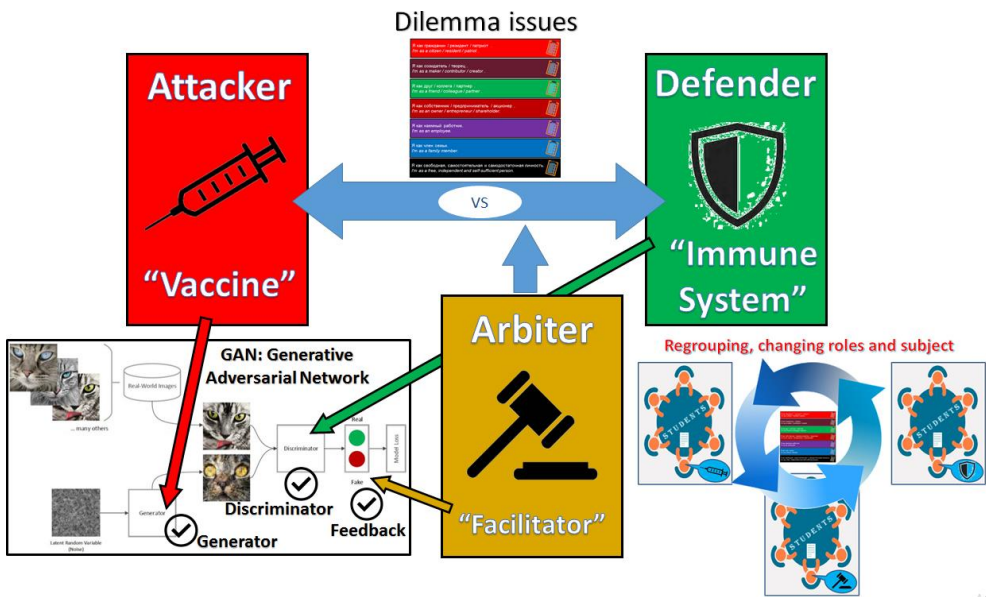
Dilemma issues

Я как гражданин / резидент / патриот
I'm as a citizen / resident / patriot

Я как создатель / творец
I'm as a maker / contributor / creator

Я как друг / коллега / партнер
I'm as a friend / colleague / partner

Я как собственник / предприниматель / акционер
I'm as an owner / entrepreneur / shareholder

Я как наемный работник
I'm as an employee

Я как член семьи
I'm as a family member

Я как свободная, самостоятельная и самодостаточная личность
I'm as a free, independent and self-sufficient person

Attacker

"Vaccine"

VS

Defender

"Immune System"

Arbiter

"Facilitator"

GAN: Generative Adversarial Network

Real-World Images

... many others

Latent Random Variable (Noise)

Generator

Discriminator

Real

Fake

Model Loss

Discriminator

Generator

Feedback

Regrouping, changing roles and subject

STUDENTS

STUDENTS

STUDENTS